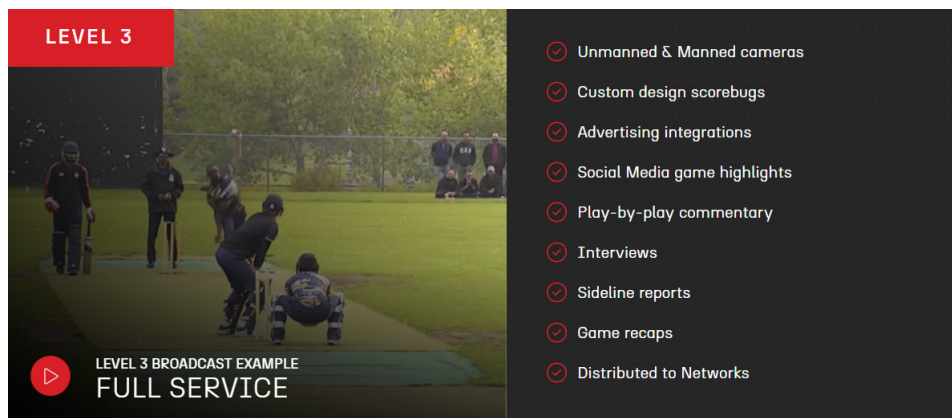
LEVEL 3

LEVEL 3 BROADCAST EXAMPLE
FULL SERVICE

Unmanned & Manned cameras
Custom design scorebugs
Advertising integrations
Social Media game highlights
Play-by-play commentary
Interviews
Sideline reports
Game recaps
Distributed to Networks